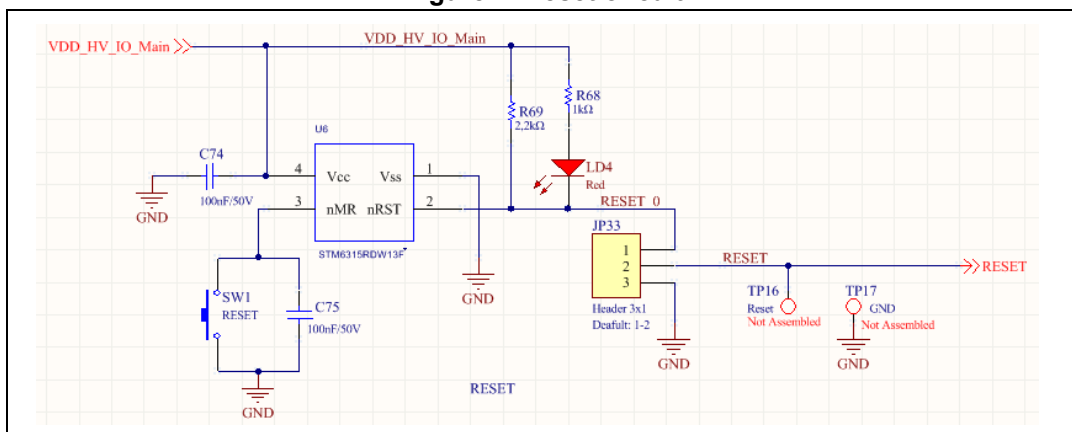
VDD_HV_IO_Main

VDD_HV_IO_Main

R69
2,2kΩ

R68
1kΩ

U6

C74

4
Vcc
Vss
1

LD4
Red

GND

100nF/50V

3
nMR
nRST
2

RESET_0

STM6315RDW13F

JP33

1
2
3

RESET

RESET

GND

SW1
RESET

C75
100nF/50V

Header 3x1
Deafult: 1-2

TP16
Reset
Not Assembled

TP17
GND
Not Assembled

GND

GND

GND

RESET